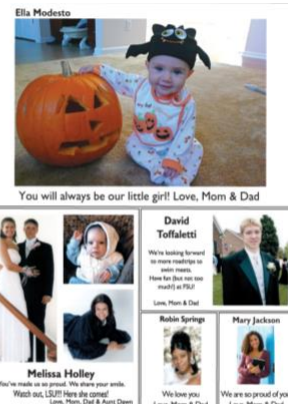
Ella Modesto

You will always be our little girl! Love, Mom & Dad

David Toffaletti

We're looking forward to more roadtrips to swim meets. Have fun (but not too much!) at FSU!

Love, Mom & Dad

Melissa Holley

You've made us so proud. We share your smile. Watch out, LSU!!! Here she comes! Love, Mom, Dad & Aunt Dawn

Robin Springs

We love you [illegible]

Mary Jackson

We are so proud of you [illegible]